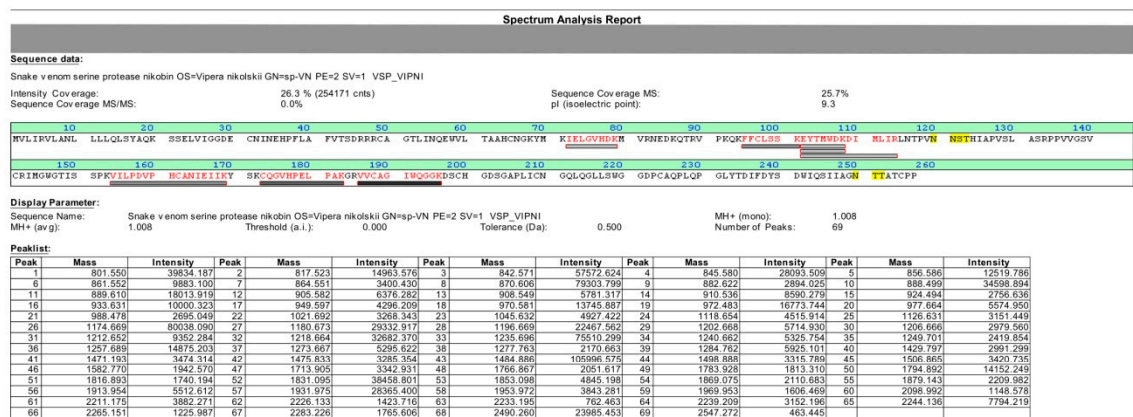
Spectrum Analysis Report

Sequence data:

Snake venom serine protease nikobin OS=Vipera nikolskii GN=sp-VN PE=2 SV=1 VSP_VIPNI

Intensity Coverage: 26.3 % (254171 cnts)
Sequence Coverage MS/MS: 0.0%
Sequence Coverage MS: 25.7%
pI (isoelectric point): 9.3

10 20 30 40 50 60 70 80 90 100 110 120 130 140
MVLIRVLANL LLLQLSYAQK SSELVIGGDE CNINEHPFLA FVTSDRRRCA GTLINQEWVL TAAHCNGKYM KIELGVHDKM VRNEDKQTRV PKQKFFCLSS KEYTHWDKDI MLIRLNTPVN NSTHIAPVSL ASRPPVVGSV

150 160 170 180 190 200 210 220 230 240 250 260
CRIMGWGTIS SPKVILPDVP HCANIEIIKY SKCQQVHPEL PAKGRVVCAG IWQGGKDSCH GDSGAPLICN GQLQGLLSWG GDPCAQPLQP GLYTDIFDYS DWIQSIIAGN TTATCPP

Display Parameter:
Sequence Name: Snake venom serine protease nikobin OS=Vipera nikolskii GN=sp-VN PE=2 SV=1 VSP_VIPNI
MH+ (avg): 1.008 Threshold (a.i.): 0.000 Tolerance (Da): 0.500
MH+ (mono): 1.008
Number of Peaks: 69

Peaklist:

| Peak | Mass | Intensity | Peak | Mass | Intensity | Peak | Mass | Intensity | Peak | Mass | Intensity | Peak | Mass | Intensity |
|---|---|---|---|---|---|---|---|---|---|---|---|---|---|---|
| 1 | 801.550 | 39834.187 | 2 | 817.523 | 14963.576 | 3 | 842.571 | 57572.624 | 4 | 845.580 | 28093.509 | 5 | 856.586 | 12519.786 |
| 6 | 861.552 | 9883.100 | 7 | 864.551 | 3400.430 | 8 | 870.606 | 79303.799 | 9 | 882.622 | 2894.025 | 10 | 888.499 | 34598.894 |
| 11 | 889.610 | 18013.919 | 12 | 905.582 | 6376.282 | 13 | 908.549 | 5781.317 | 14 | 910.536 | 8590.279 | 15 | 924.494 | 2756.636 |
| 16 | 933.631 | 10000.323 | 17 | 949.597 | 4296.209 | 18 | 970.581 | 13745.887 | 19 | 972.483 | 16773.744 | 20 | 977.664 | 5574.950 |
| 21 | 988.478 | 2695.049 | 22 | 1021.692 | 3268.343 | 23 | 1045.632 | 4927.422 | 24 | 1118.654 | 4515.914 | 25 | 1126.631 | 3151.449 |
| 26 | 1174.669 | 80038.090 | 27 | 1180.673 | 29332.917 | 28 | 1196.669 | 22467.562 | 29 | 1202.668 | 5714.930 | 30 | 1206.666 | 2979.560 |
| 31 | 1212.652 | 9352.284 | 32 | 1218.664 | 32682.370 | 33 | 1235.696 | 75510.299 | 34 | 1240.662 | 5325.754 | 35 | 1249.701 | 2419.854 |
| 36 | 1257.689 | 14875.203 | 37 | 1273.667 | 5295.622 | 38 | 1277.763 | 2170.663 | 39 | 1284.762 | 5925.101 | 40 | 1429.797 | 2991.299 |
| 41 | 1471.193 | 3474.314 | 42 | 1475.833 | 3285.354 | 43 | 1484.886 | 105996.575 | 44 | 1498.888 | 3315.789 | 45 | 1506.865 | 3420.735 |
| 46 | 1582.770 | 1942.570 | 47 | 1713.905 | 3342.931 | 48 | 1766.867 | 2051.617 | 49 | 1783.928 | 1813.310 | 50 | 1794.892 | 14152.249 |
| 51 | 1816.893 | 1740.194 | 52 | 1831.095 | 38458.801 | 53 | 1853.098 | 4845.198 | 54 | 1869.075 | 2110.683 | 55 | 1879.143 | 2209.982 |
| 56 | 1913.954 | 5512.612 | 57 | 1931.975 | 28365.400 | 58 | 1953.972 | 3843.281 | 59 | 1969.953 | 1606.469 | 60 | 2098.992 | 1148.578 |
| 61 | 2211.175 | 3882.271 | 62 | 2226.133 | 1423.716 | 63 | 2233.195 | 762.463 | 64 | 2239.209 | 3152.196 | 65 | 2244.136 | 7794.219 |
| 66 | 2265.151 | 1225.987 | 67 | 2283.226 | 1765.606 | 68 | 2490.260 | 23985.453 | 69 | 2547.272 | 463.445 | | | |